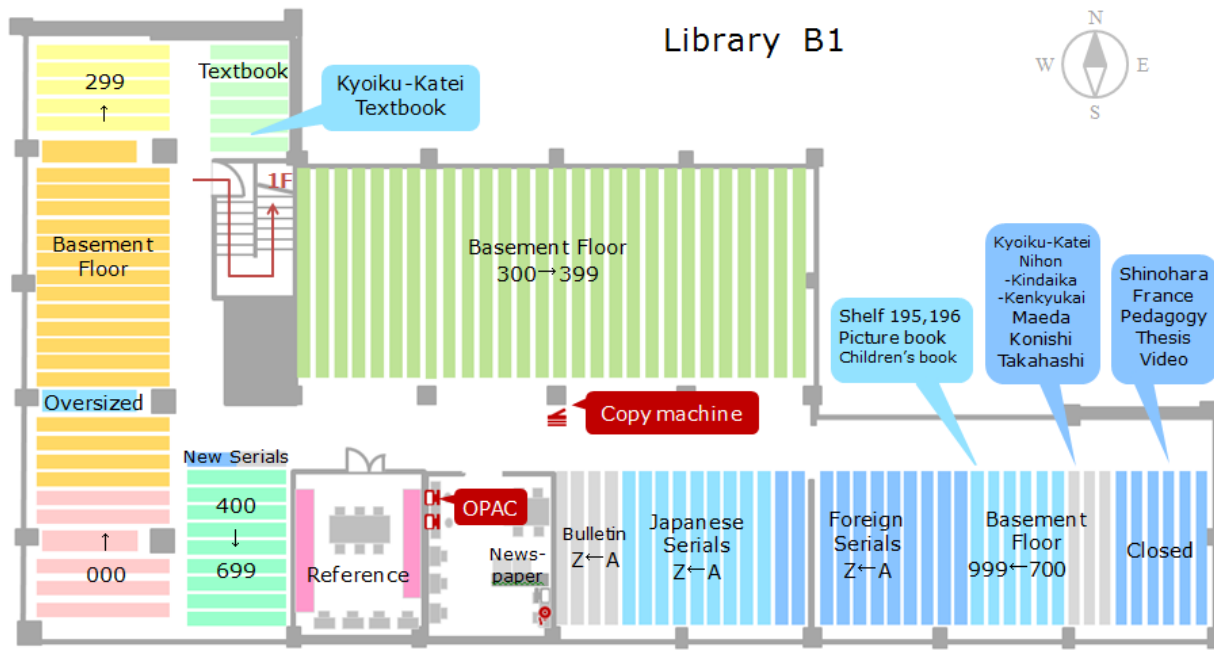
Library B1

N
W E
S

299
↑

Textbook

Kyoiku-Katei Textbook

1F

Basement Floor

Basement Floor
300→399

Kyoiku-Katei Nihon -Kindaika -Kenkyukai Maeda Konishi Takahashi

Shinohara France Pedagogy Thesis Video

Shelf 195,196 Picture book Children's book

Oversized

Copy machine

New Serials

400
↓
699

↑
000

OPAC

Reference

News-paper

Bulletin
Z←A

Japanese Serials
Z←A

Foreign Serials
Z←A

Basement Floor
999←700

Closed